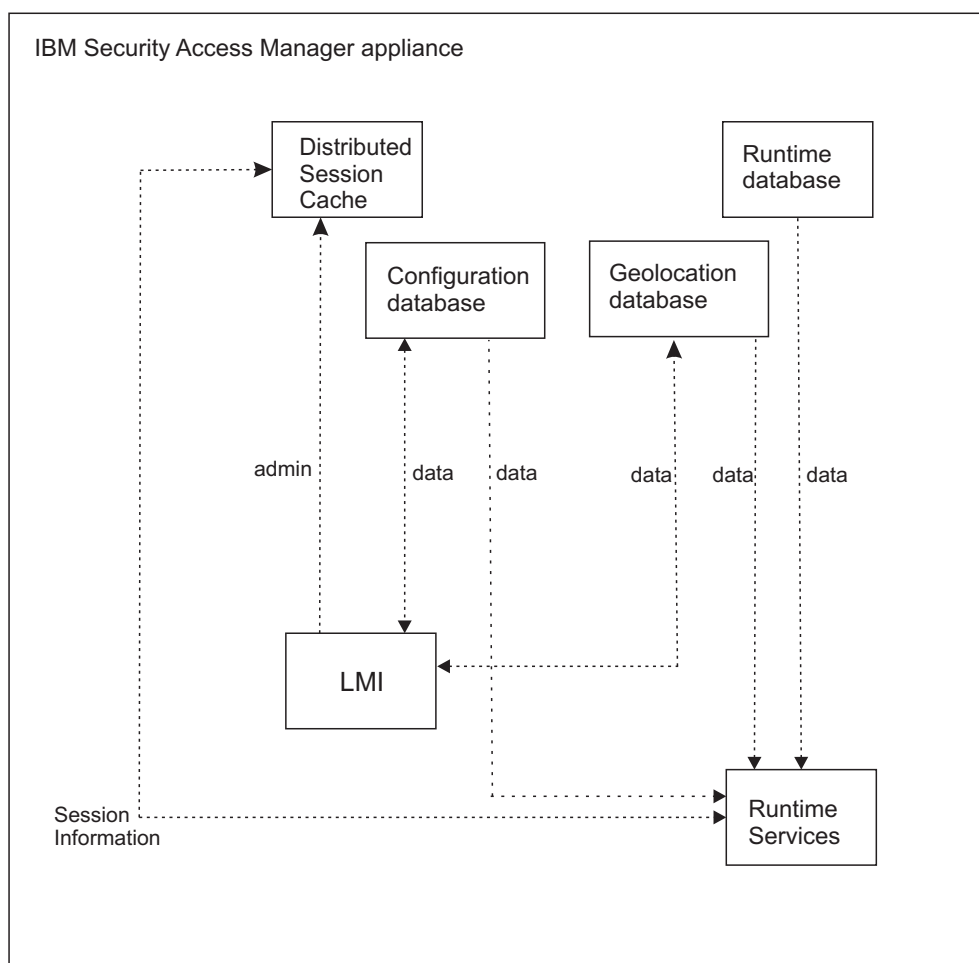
IBM Security Access Manager appliance

Distributed Session Cache

Runtime database

Configuration database

Geolocation database

admin

data

data

data

data

data

LMI

Session Information

Runtime Services